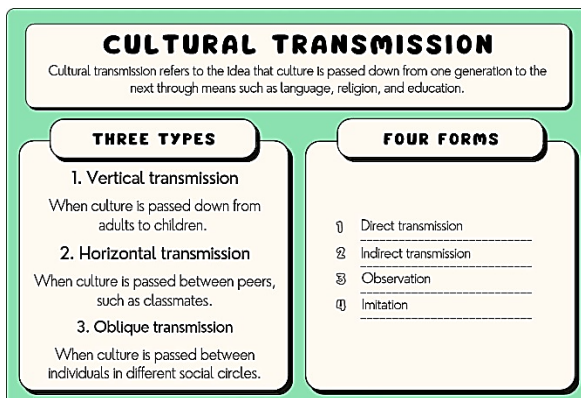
CULTURAL TRANSMISSION

Cultural transmission refers to the idea that culture is passed down from one generation to the next through means such as language, religion, and education.

THREE TYPES

1. Vertical transmission

When culture is passed down from adults to children.

2. Horizontal transmission

When culture is passed between peers, such as classmates.

3. Oblique transmission

When culture is passed between individuals in different social circles.

FOUR FORMS

1 Direct transmission
2 Indirect transmission
3 Observation
4 Imitation